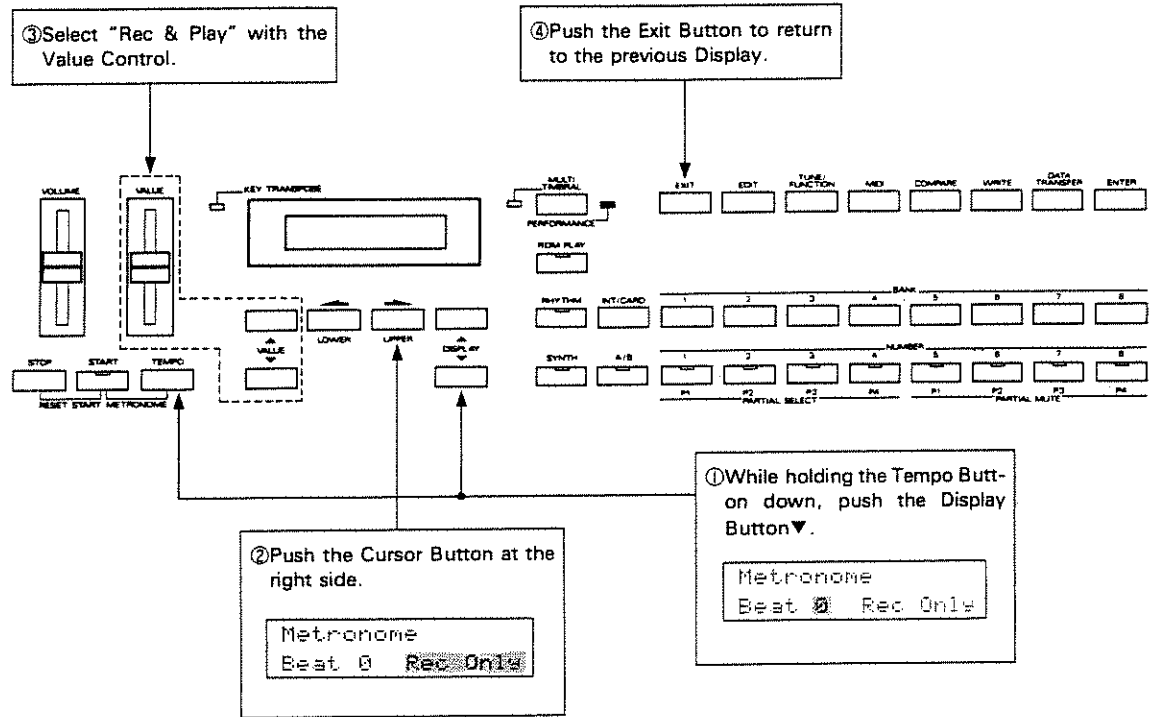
③Select "Rec & Play" with the Value Control.

④Push the Exit Button to return to the previous Display.

VOLUME

VALUE

KEY TRANSPOSE

MULTI TIMBRAL

PERFORMANCE

ROM PLAY

EXIT

EDIT

TUNE/ FUNCTION

MIDI

COMPARE

WRITE

DATA TRANSFER

ENTER

BANK

RHYTHM

INT/CARD

1 2 3 4 5 6 7 8

VALUE

LOWER

UPPER

DISPLAY

NUMBER

SYNTH

A/B

1 2 3 4 5 6 7 8

P1 P2 P3 P4 P1 P2 P3 P4

PARTIAL SELECT

PARTIAL MUTE

STOP

START

TEMPO

RESET START METRONOME

①While holding the Tempo Button down, push the Display Button▼.

Metronome
Beat 0 Rec Only

②Push the Cursor Button at the right side.

Metronome
Beat 0 Rec Only